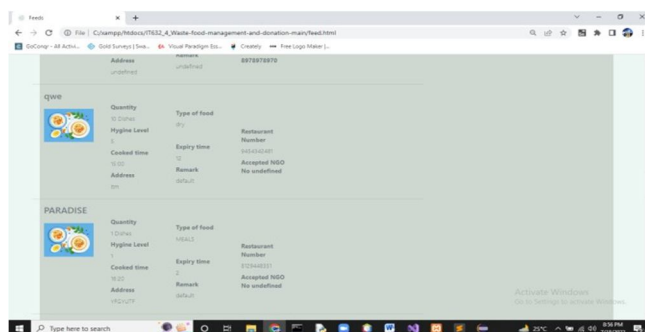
Feeds × +

File | C:/xampp/htdocs/IT632_4_Waste-food-management-and-donation-main/feed.html

GoConqr - All Activi... Gold Surveys | Swa... Visual Paradigm Ess... Creately Free Logo Maker |...

Address
undefined
Remark
undefined
8879878870

qwe

Quantity
10 Dishes
Hygine Level
2
Cooked time
10:00
Address
ldn

Type of food
dry
Expiry time
12
Remark
default

Restaurant Number
8454545481
Accepted NGO
No undefined

PARADISE

Quantity
1 Dishes
Hygine Level
1
Cooked time
18:22
Address
VADALIYA

Type of food
MEAL2
Expiry time
2
Remark
default

Restaurant Number
8123446531
Accepted NGO
No undefined

Activate Windows
Go to Settings to activate Windows.

Type here to search

25°C

8:56 PM
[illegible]